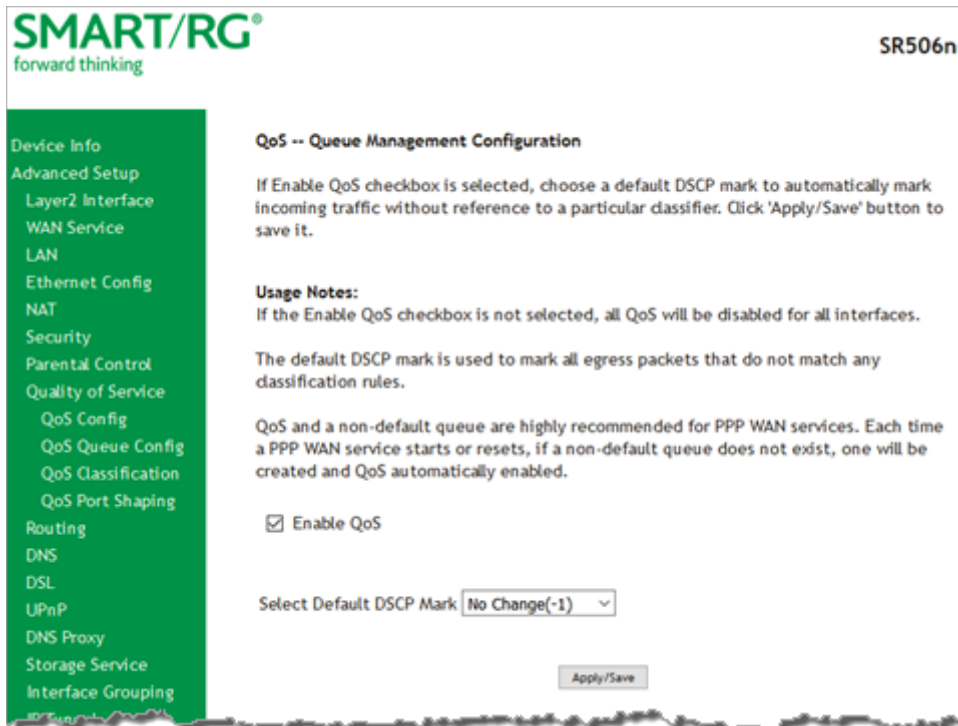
SMART/RG®
forward thinking

SR506n

Device Info
Advanced Setup
Layer2 Interface
WAN Service
LAN
Ethernet Config
NAT
Security
Parental Control
Quality of Service
QoS Config
QoS Queue Config
QoS Classification
QoS Port Shaping
Routing
DNS
DSL
UPnP
DNS Proxy
Storage Service
Interface Grouping
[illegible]

QoS -- Queue Management Configuration

If Enable QoS checkbox is selected, choose a default DSCP mark to automatically mark incoming traffic without reference to a particular classifier. Click 'Apply/Save' button to save it.

Usage Notes:
If the Enable QoS checkbox is not selected, all QoS will be disabled for all interfaces.

The default DSCP mark is used to mark all egress packets that do not match any classification rules.

QoS and a non-default queue are highly recommended for PPP WAN services. Each time a PPP WAN service starts or resets, if a non-default queue does not exist, one will be created and QoS automatically enabled.

☑ Enable QoS

Select Default DSCP Mark No Change(-1)

Apply/Save